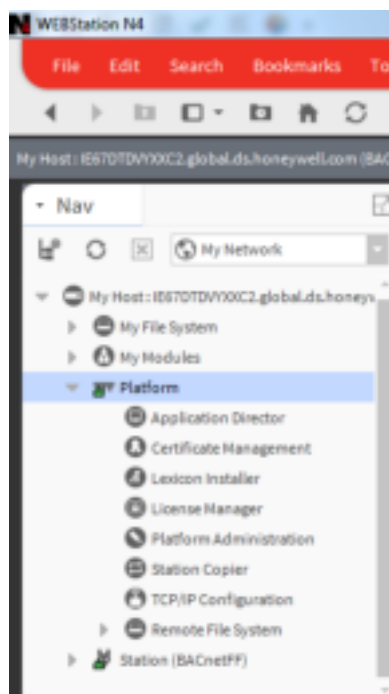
WEBStation N4

File Edit Search Bookmarks To

My Host : IE67DTDVYXXC2.global.ds.honeywell.com (BAC

Nav

My Network

My Host : IE67DTDVYXXC2.global.ds.honeyw

My File System

My Modules

Platform

Application Director

Certificate Management

Lexicon Installer

License Manager

Platform Administration

Station Copier

TCP/IP Configuration

Remote File System

Station (BACnetFF)